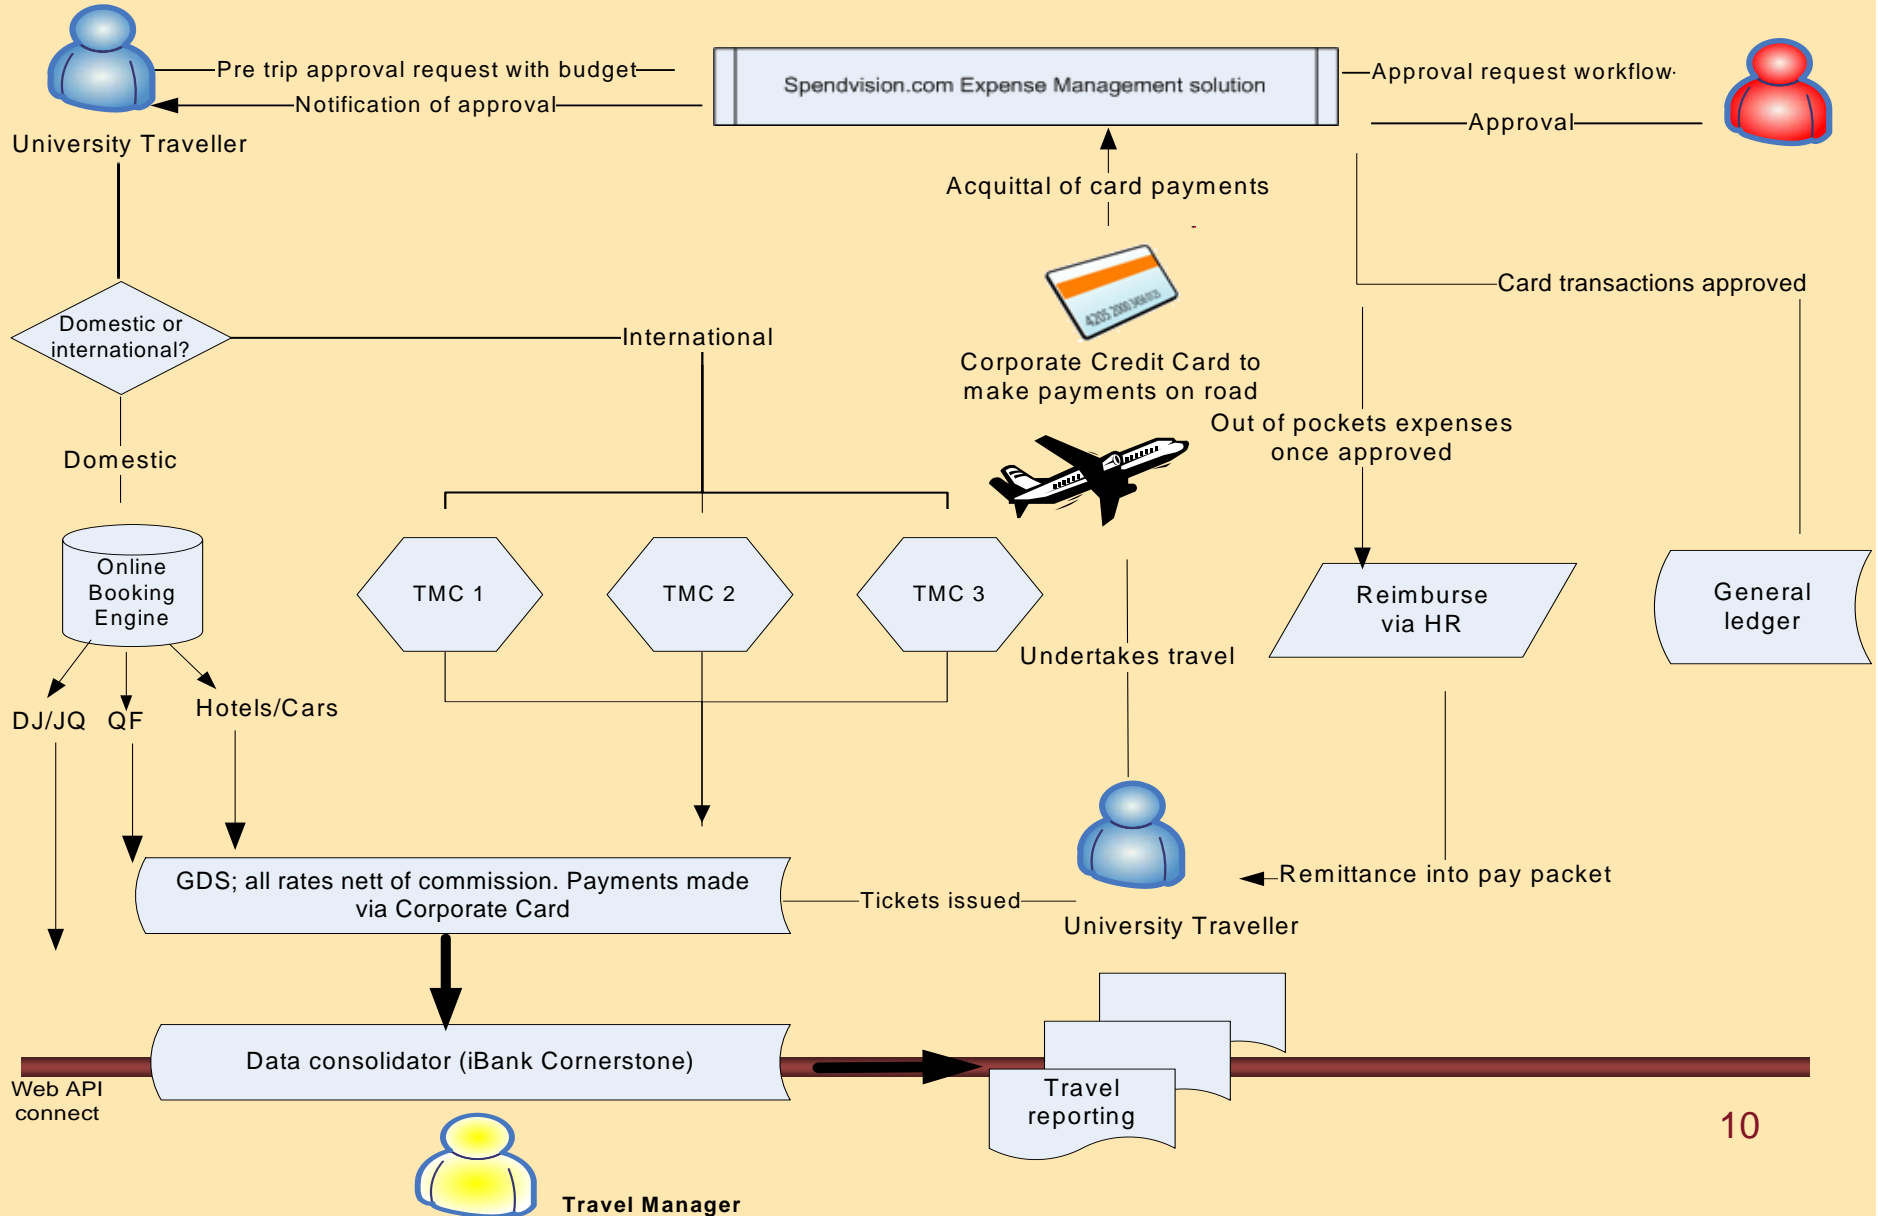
Pre trip approval request with budget
Notification of approval
University Traveller
Spendvision.com Expense Management solution
Approval request workflow
Approval
Acquittal of card payments
Card transactions approved
Domestic or international?
International
Corporate Credit Card to make payments on road
4205 2000 369 615
Out of pockets expenses once approved
Domestic
Online Booking Engine
TMC 1
TMC 2
TMC 3
Undertakes travel
Reimburse via HR
General ledger
DJ/JQ
QF
Hotels/Cars
GDS; all rates nett of commission. Payments made via Corporate Card
Tickets issued
University Traveller
Remittance into pay packet
Data consolidator (iBank Cornerstone)
Web API connect
Travel reporting
10
Travel Manager